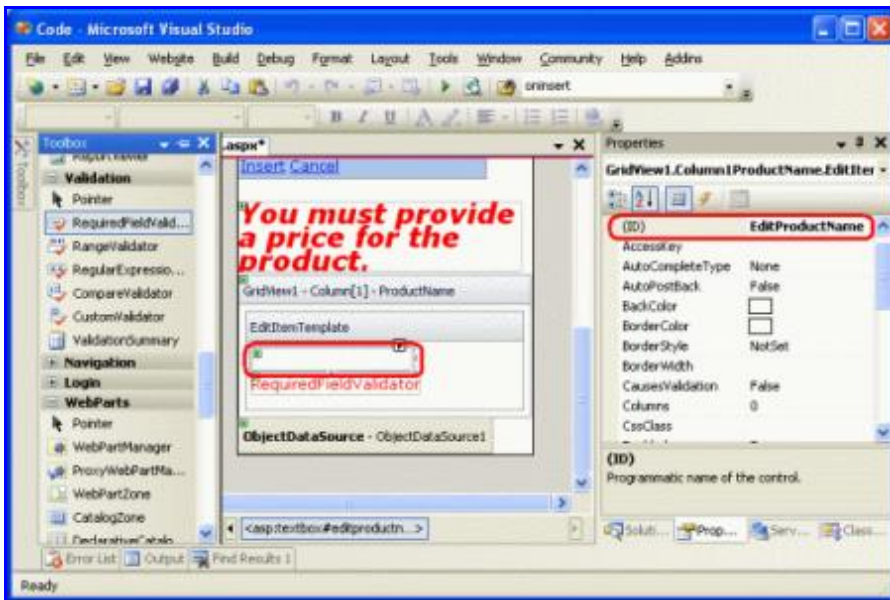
Code - Microsoft Visual Studio

File Edit View Website Build Debug Format Layout Tools Window Community Help Addins

oninsert

Toolbox

Validation
Pointer
RequiredFieldVald...
RangeValidator
RegularExpressio...
CompareValidator
CustomValidator
ValidationSummary
Navigation
Login
WebParts
Pointer
WebPartManager
ProxyWebPartMa...
WebPartZone
CatalogZone

.aspx*

Insert Cancel

You must provide a price for the product.

GridView1 - Column[1] - ProductName

EditItemTemplate

RequiredFieldValidator

ObjectDataSource - ObjectDataSource1

<asp:textbox#editproductn...>

Properties

GridView1.Column1ProductName.EditIter

| | |
|---|---|
| (ID) | EditProductName |
| AccessKey | |
| AutoCompleteType | None |
| AutoPostBack | False |
| BackColor | |
| BorderColor | |
| BorderStyle | NotSet |
| BorderWidth | |
| CausesValidation | False |
| Columns | 0 |
| CssClass | |

(ID)
Programmatic name of the control.

Soluti... Prop... Serv... Class...

Error List Output Find Results 1

Ready